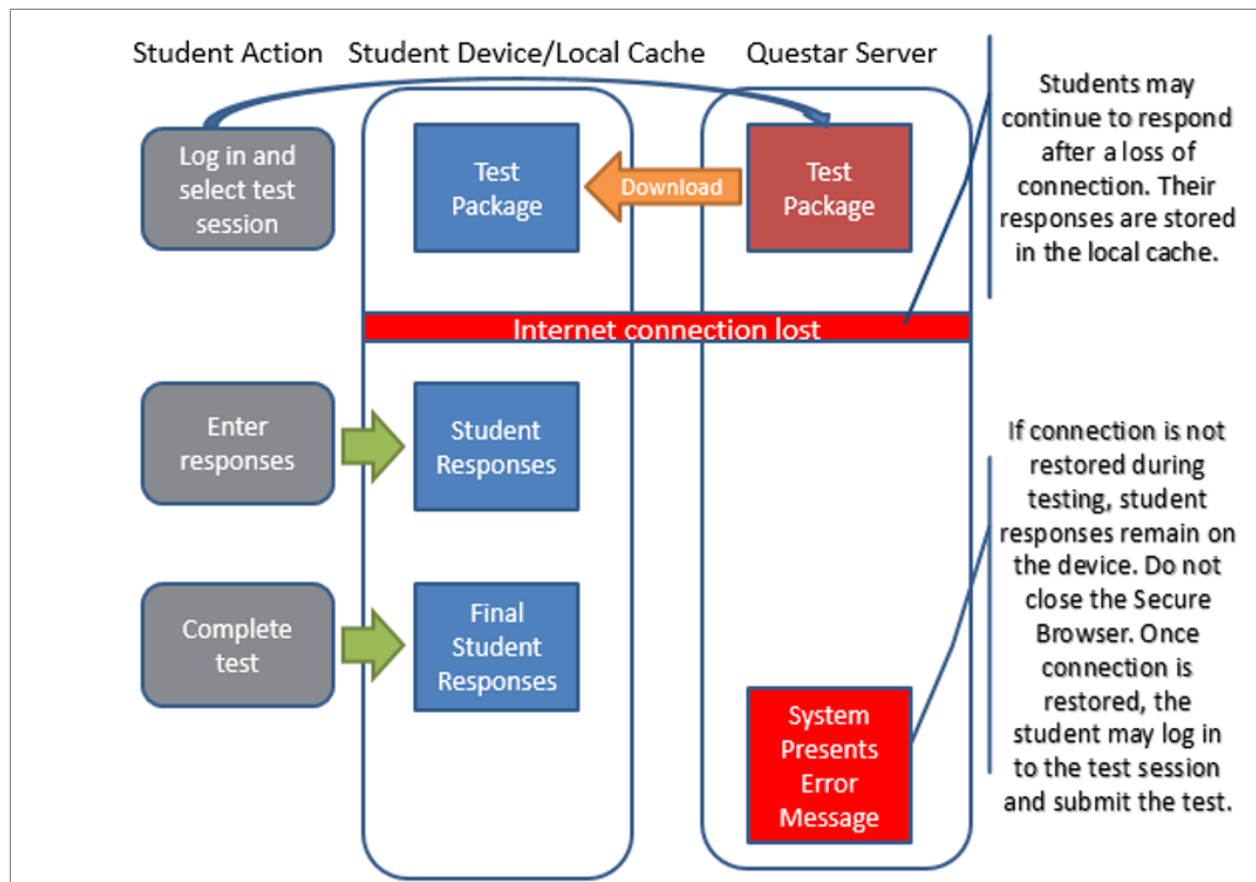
Student Action

Student Device/Local Cache

Questar Server

Log in and select test session

Test Package

Download

Test Package

Students may continue to respond after a loss of connection. Their responses are stored in the local cache.

Internet connection lost

Enter responses

Student Responses

If connection is not restored during testing, student responses remain on the device. Do not close the Secure Browser. Once connection is restored, the student may log in to the test session and submit the test.

Complete test

Final Student Responses

System Presents Error Message